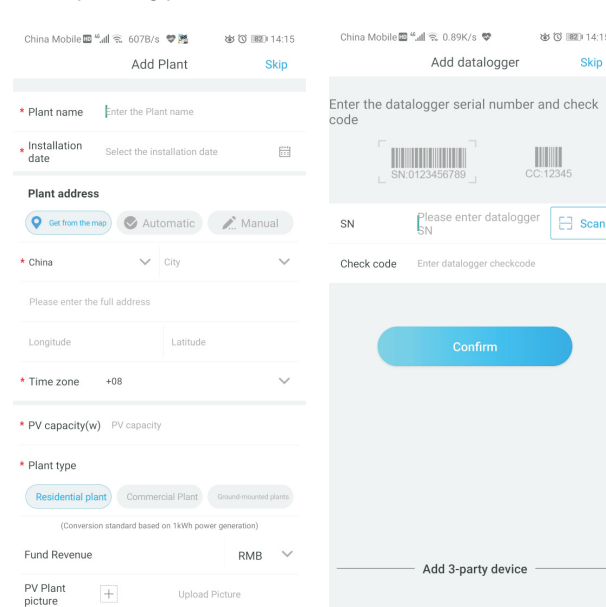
China Mobile 607B/s 82 14:15

Add Plant Skip

* Plant name Enter the Plant name

* Installation date Select the installation date

Plant address

Get from the map Automatic Manual

* China City

Please enter the full address

Longitude Latitude

* Time zone +08

* PV capacity(w) PV capacity

* Plant type

Residential plant Commercial Plant Ground-mounted plants

(Conversion standard based on 1kWh power generation)

Fund Revenue RMB

PV Plant picture Upload Picture

China Mobile 0.89K/s 82 14:15

Add datalogger Skip

Enter the datalogger serial number and check code

SN:0123456789 CC:12345

SN Please enter datalogger SN Scan

Check code Enter datalogger checkcode

Confirm

Add 3-party device